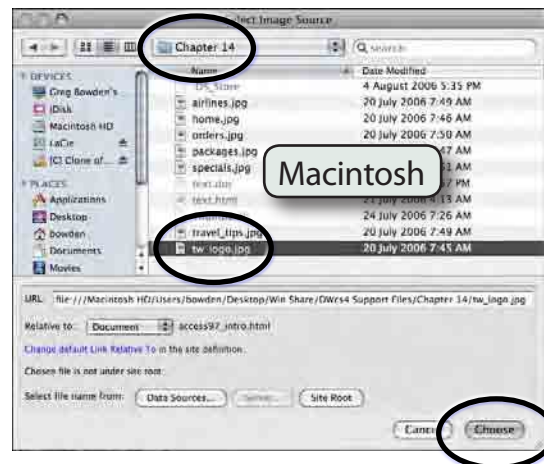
Select Image Source

Chapter 14

search

DEVICES
Greg Bowden's
iDisk
Macintosh HD
LaCie
(C) Clone of...
PLACES
Applications
Desktop
bowden
Documents
Movies

| Name | Date Modified |
|---|---|
| .DS_Store | 4 August 2006 5:35 PM |
| airlines.jpg | 20 July 2006 7:49 AM |
| home.jpg | 20 July 2006 7:46 AM |
| orders.jpg | 20 July 2006 7:50 AM |
| packages.jpg | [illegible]47 AM |
| specials.jpg | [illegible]1 AM |
| text.abw | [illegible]7 PM |
| text.html | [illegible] 4:13 AM |
| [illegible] | 24 July 2006 7:26 AM |
| travel_tips.jpg | 20 July 2006 7:49 AM |
| tw_logo.jpg | 20 July 2006 7:45 AM |

Macintosh

URL: file:///Macintosh HD/Users/bowden/Desktop/Win Share/DWcs4 Support Files/Chapter 14/tw_logo.jpg

Relative to: Document access97_intro.html

Change default Link Relative To in the site definition.

Chosen file is not under site root.

Select file name from: Data Sources... Server... Site Root

Cancel Choose